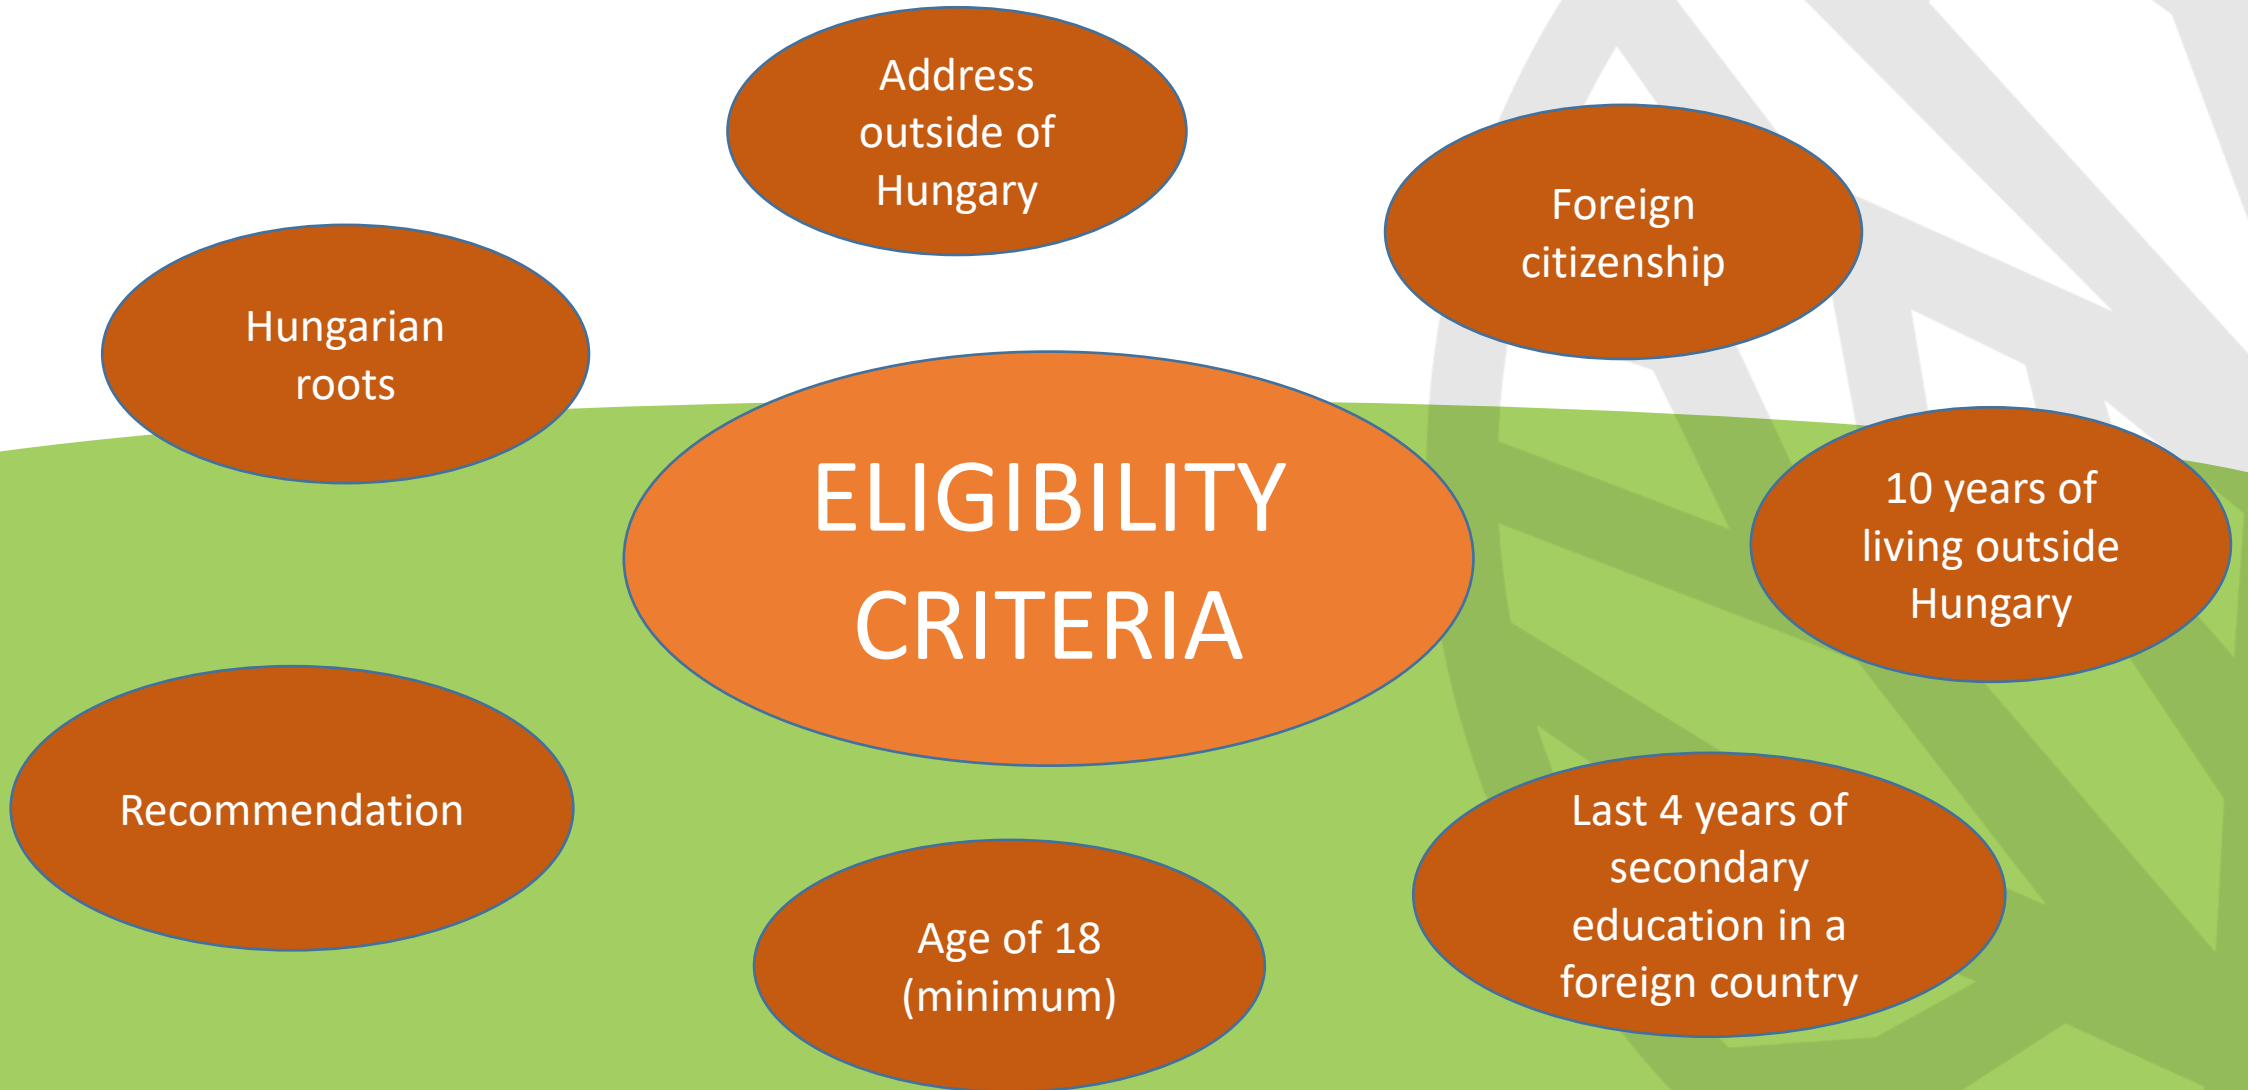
Address outside of Hungary

Foreign citizenship

Hungarian roots

ELIGIBILITY CRITERIA

10 years of living outside Hungary

Recommendation

Age of 18 (minimum)

Last 4 years of secondary education in a foreign country